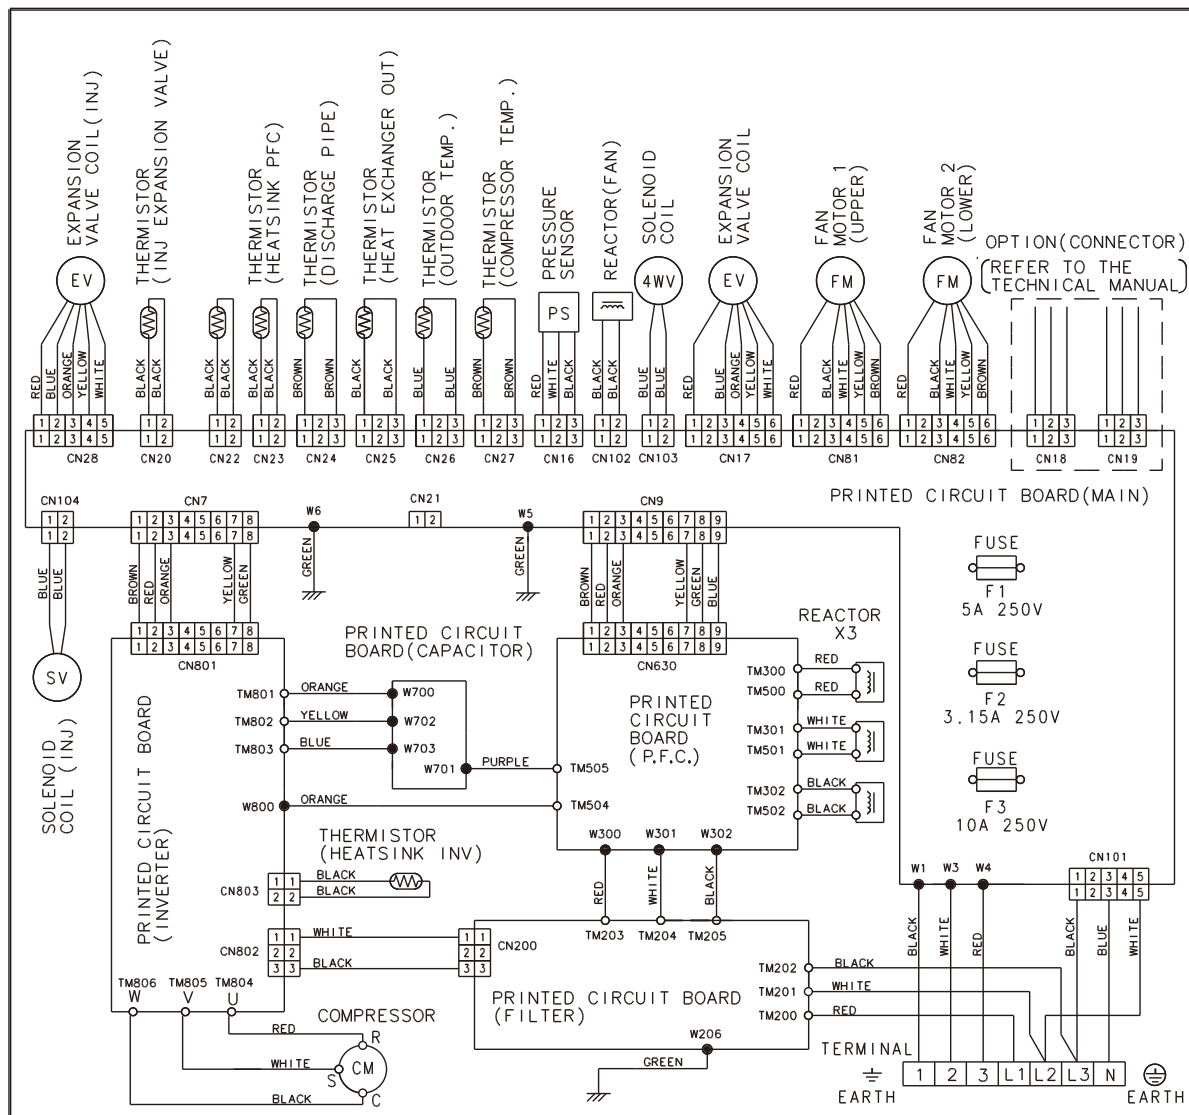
EXPANSION VALVE COIL(INJ)
THERMISTOR (INJ EXPANSION VALVE)
THERMISTOR (HEATSINK PFC)
THERMISTOR (DISCHARGE PIPE)
THERMISTOR (HEAT EXCHANGER OUT)
THERMISTOR (OUTDOOR TEMP.)
THERMISTOR (COMPRESSOR TEMP.)
PRESSURE SENSOR
REACTOR(FAN)
SOLENOID COIL
EXPANSION VALVE COIL
FAN MOTOR 1 (UPPER)
FAN MOTOR 2 (LOWER)
OPTION(CONNECTOR)
REFER TO THE TECHNICAL MANUAL

EV PS 4WV EV FM FM

RED BLUE ORANGE YELLOW WHITE
BLACK BLACK
BLACK BLACK
BLACK BLACK
BROWN BROWN
BLACK BLACK
BLUE BLUE
BROWN BROWN
RED WHITE BLACK
BLACK BLACK
BLUE BLUE
RED BLUE ORANGE YELLOW WHITE
RED BLACK WHITE YELLOW BROWN
RED BLACK WHITE YELLOW BROWN

CN28 CN20 CN22 CN23 CN24 CN25 CN26 CN27 CN16 CN102 CN103 CN17 CN81 CN82 CN18 CN19

PRINTED CIRCUIT BOARD(MAIN)

CN104 CN7 W6 CN21 W5 CN9
BLUE BLUE
BROWN RED ORANGE YELLOW GREEN
GREEN
GREEN
BROWN RED ORANGE YELLOW GREEN BLUE

FUSE
F1
5A 250V
FUSE
F2
3.15A 250V
FUSE
F3
10A 250V

CN801
PRINTED CIRCUIT BOARD(CAPACITOR)
CN630
REACTOR X3

SV
SOLENOID COIL (INJ)

PRINTED CIRCUIT BOARD (INVERTER)

TM801 ORANGE W700
TM802 YELLOW W702
TM803 BLUE W703
W701 PURPLE TM505
W800 ORANGE TM504

PRINTED CIRCUIT BOARD (P.F.C.)

TM300 RED
TM500 RED
TM301 WHITE
TM501 WHITE
TM302 BLACK
TM502 BLACK

W300 W301 W302
RED WHITE BLACK

THERMISTOR (HEATSINK INV)
CN803 BLACK BLACK
CN802 WHITE BLACK
CN200
TM203 TM204 TM205

W1 W3 W4
CN101
BLACK WHITE RED
BLACK BLUE WHITE

TM806 TM805 TM804
W V U
COMPRESSOR
RED R
WHITE S CM
BLACK C

PRINTED CIRCUIT BOARD (FILTER)
TM202 BLACK
TM201 WHITE
TM200 RED
W206
GREEN

TERMINAL
EARTH
1 2 3 L1 L2 L3 N
EARTH